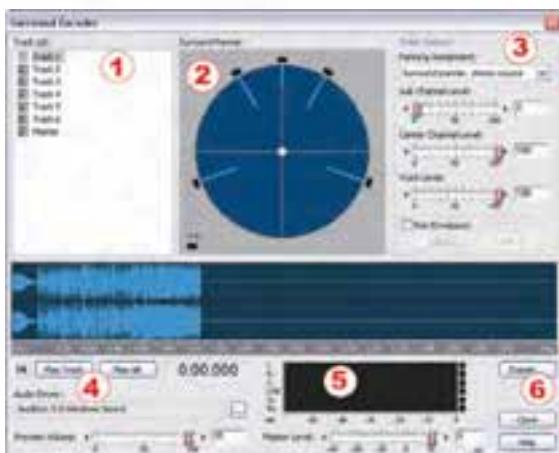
Surround Encoder

Track List

Track 1
Track 2
Track 3
Track 4
Track 5
Track 6
Master

Surround Panner

Track Options

Panning Assignment

Sub Channel Level

Center Channel Level

Track Level

1

2

3

Play Track

Play All

0:00.000

Audio Driver:

Audition 5.1 Windows Sound

Preview Volume

4

5

Master Level

Encode

6

Close

Help